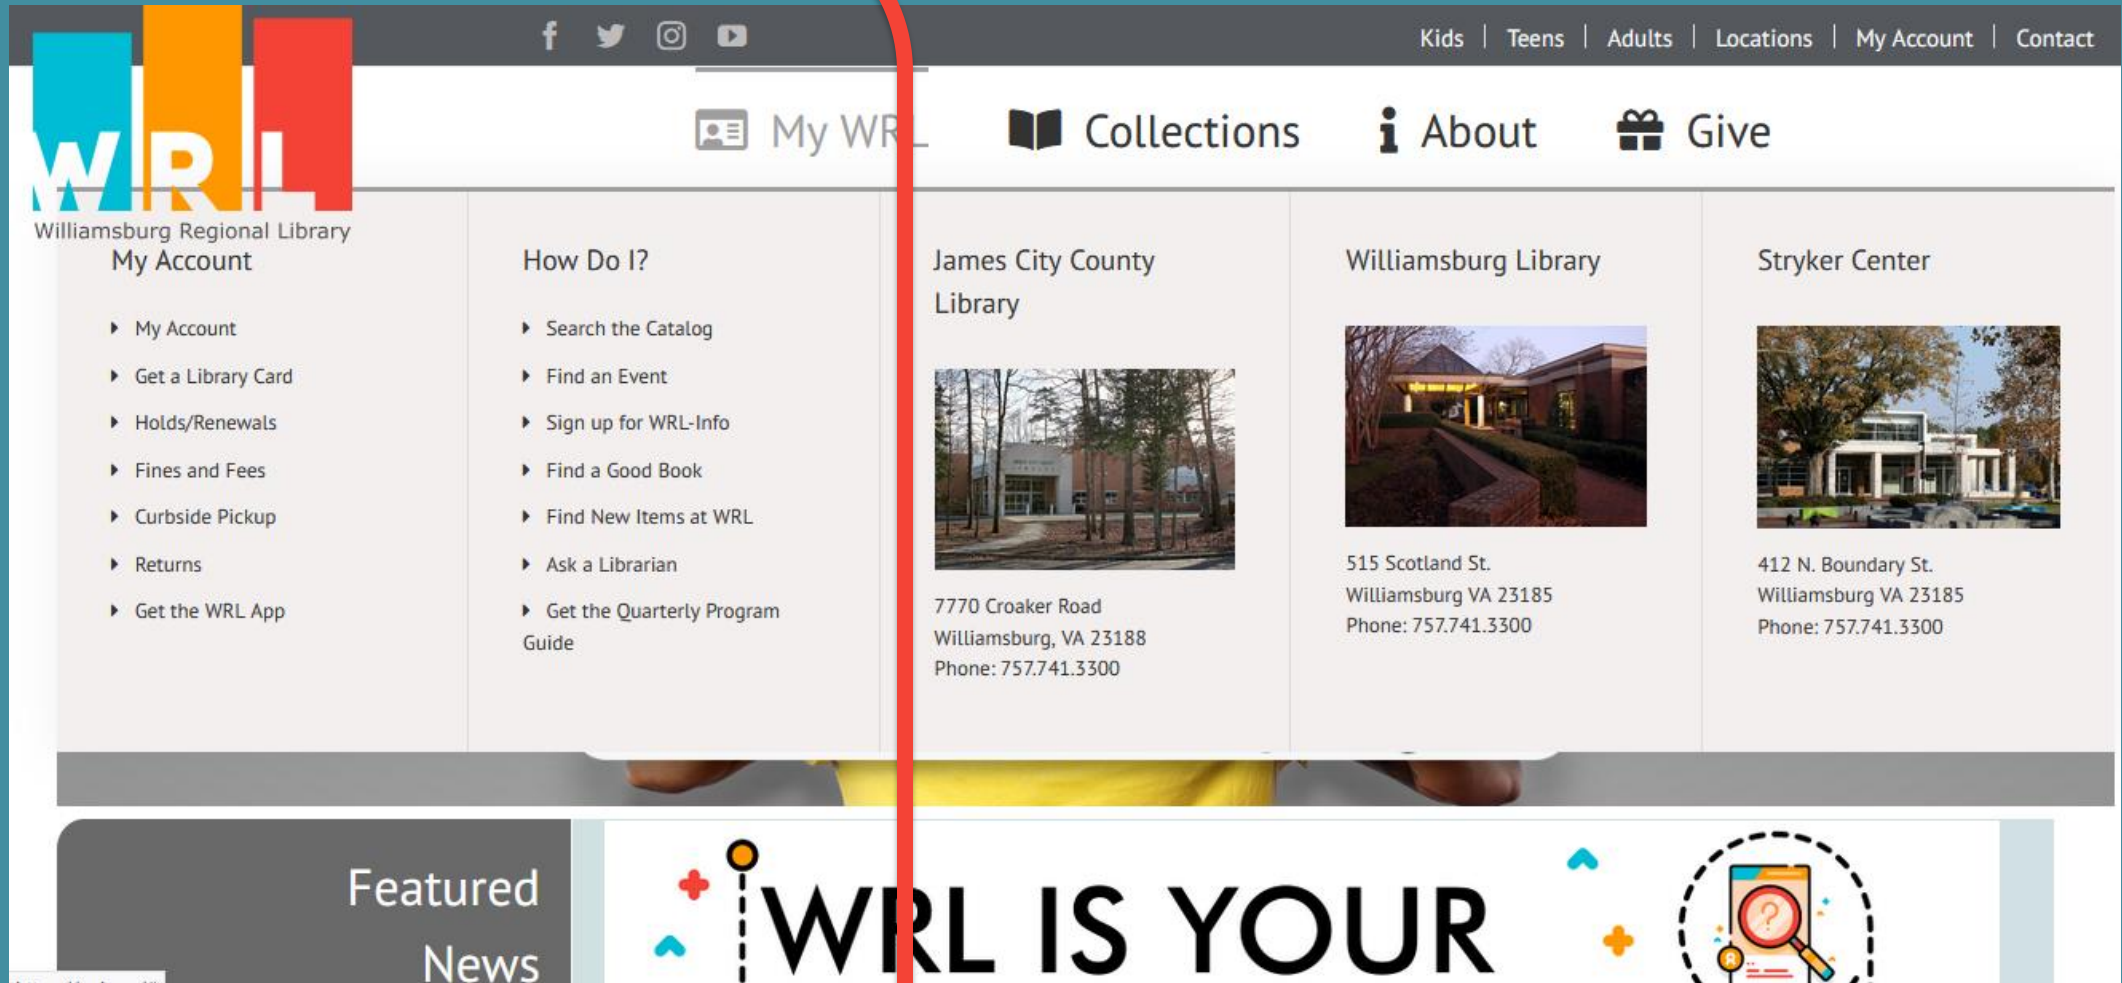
WRL
Williamsburg Regional Library

Kids | Teens | Adults | Locations | My Account | Contact

My WRL Collections About Give

My Account

- My Account
- Get a Library Card
- Holds/Renewals
- Fines and Fees
- Curbside Pickup
- Returns
- Get the WRL App

How Do I?

- Search the Catalog
- Find an Event
- Sign up for WRL-Info
- Find a Good Book
- Find New Items at WRL
- Ask a Librarian
- Get the Quarterly Program Guide

James City County Library

7770 Croaker Road
Williamsburg, VA 23188
Phone: 757.741.3300

Williamsburg Library

515 Scotland St.
Williamsburg VA 23185
Phone: 757.741.3300

Stryker Center

412 N. Boundary St.
Williamsburg VA 23185
Phone: 757.741.3300

Featured News

WRL IS YOUR